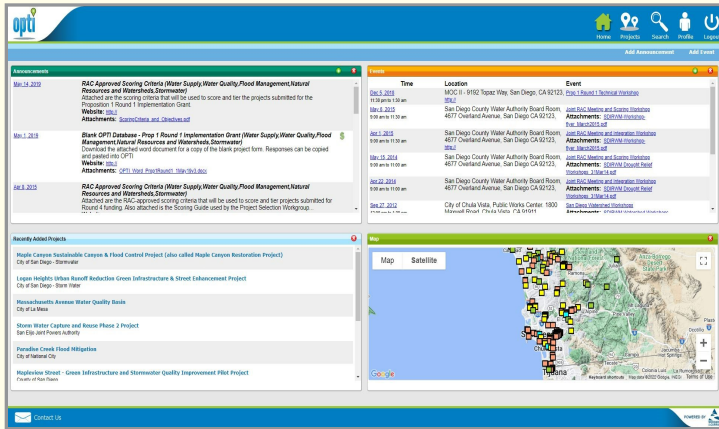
opti

Home Projects Search Profile Logout

Add Announcement Add Event

Announcements

May 14, 2019
RAC Approved Scoring Criteria (Water Supply,Water Quality,Flood Management,Natural Resources and Watersheds,Stormwater)
Attached are the scoring criteria that will be used to score and tier the projects submitted for the Proposition 1 Round 1 Implementation Grant.
Website: http://
Attachments: ScoringCriteria_and_Objectives.pdf

May 1, 2019
Blank OPTI Database - Prop 1 Round 1 Implementation Grant (Water Supply,Water Quality,Flood Management,Natural Resources and Watersheds,Stormwater)
Download the attached word document for a copy of the blank project form. Responses can be copied and pasted into OPTI
Website: http://
Attachments: OPTI_Word_Prop1Round1_16Apr19v3.docx

Apr 8, 2015
RAC Approved Scoring Criteria (Water Supply,Water Quality,Flood Management,Natural Resources and Watersheds,Stormwater)
Attached are the RAC-approved scoring criteria that will be used to score and tier projects submitted for Round 4 funding. Also attached is the Scoring Guide used by the Project Selection Workgroup...

Events

| Time | Location | Event |
|---|---|---|
| Dec 5, 2019 11:30 pm to 1:30 am | MOC II - 9192 Topaz Way, San Diego, CA 92123, http:// | Prop 1 Round 1 Technical Workshop |
| May 6, 2015 9:00 am to 11:30 am | San Diego County Water Authority Board Room, 4677 Overland Avenue, San Diego, CA 92123, http:// | Joint RAC Meeting and Scoring Workshop Attachments: SDIRWM-Workshop-flyer_March2015.pdf |
| Apr 1, 2015 9:00 am to 11:30 am | San Diego County Water Authority Board Room, 4677 Overland Avenue, San Diego, CA 92123, http:// | Joint RAC Meeting and Integration Workshop Attachments: SDIRWM-Workshop-flyer_March2015.pdf |
| May 15, 2014 9:00 am to 11:00 am | San Diego County Water Authority Board Room, 4677 Overland Avenue, San Diego, CA 92123, | Joint RAC Meeting and Scoring Workshop Attachments: SDIRWM Drought Relief Workshops_31Mar14.pdf |
| Apr 22, 2014 9:00 am to 11:00 am | San Diego County Water Authority Board Room, 4677 Overland Avenue, San Diego, CA 92123, | Joint RAC Meeting and Integration Workshop Attachments: SDIRWM Drought Relief Workshops_31Mar14.pdf |
| Sep 27, 2012 | City of Chula Vista, Public Works Center, 1800 Maxwell Road, Chula Vista, CA 91911 | San Diego Watershed Workshop Attachments: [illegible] |

Recently Added Projects

Maple Canyon Sustainable Canyon & Flood Control Project (also called Maple Canyon Restoration Project)
City of San Diego - Stormwater

Logan Heights Urban Runoff Reduction Green Infrastructure & Street Enhancement Project
City of San Diego - Storm Water

Massachusetts Avenue Water Quality Basin
City of La Mesa

Storm Water Capture and Reuse Phase 2 Project
San Elijo Joint Powers Authority

Paradise Creek Flood Mitigation
City of National City

Mapleview Street - Green Infrastructure and Stormwater Quality Improvement Pilot Project
County of San Diego

Map

Map Satellite

Google Tijuana Keyboard shortcuts Map data ©2022 Google, INEGI Terms of Use

Contact Us

POWERED BY